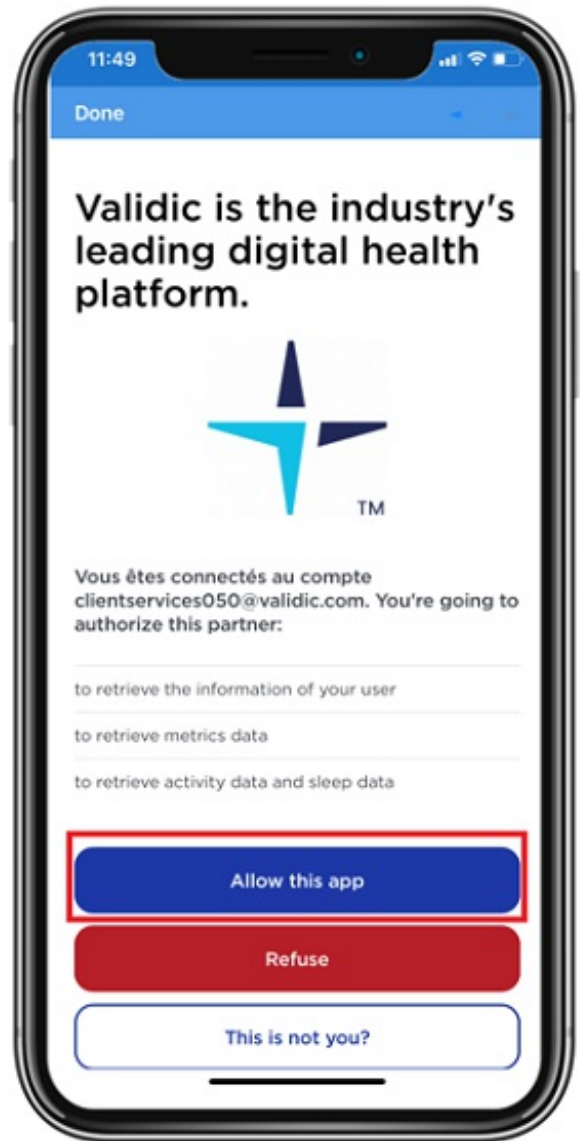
11:49

Done

Validic is the industry's leading digital health platform.

TM

Vous êtes connectés au compte clientservices050@validic.com. You're going to authorize this partner:

to retrieve the information of your user

to retrieve metrics data

to retrieve activity data and sleep data

Allow this app

Refuse

This is not you?